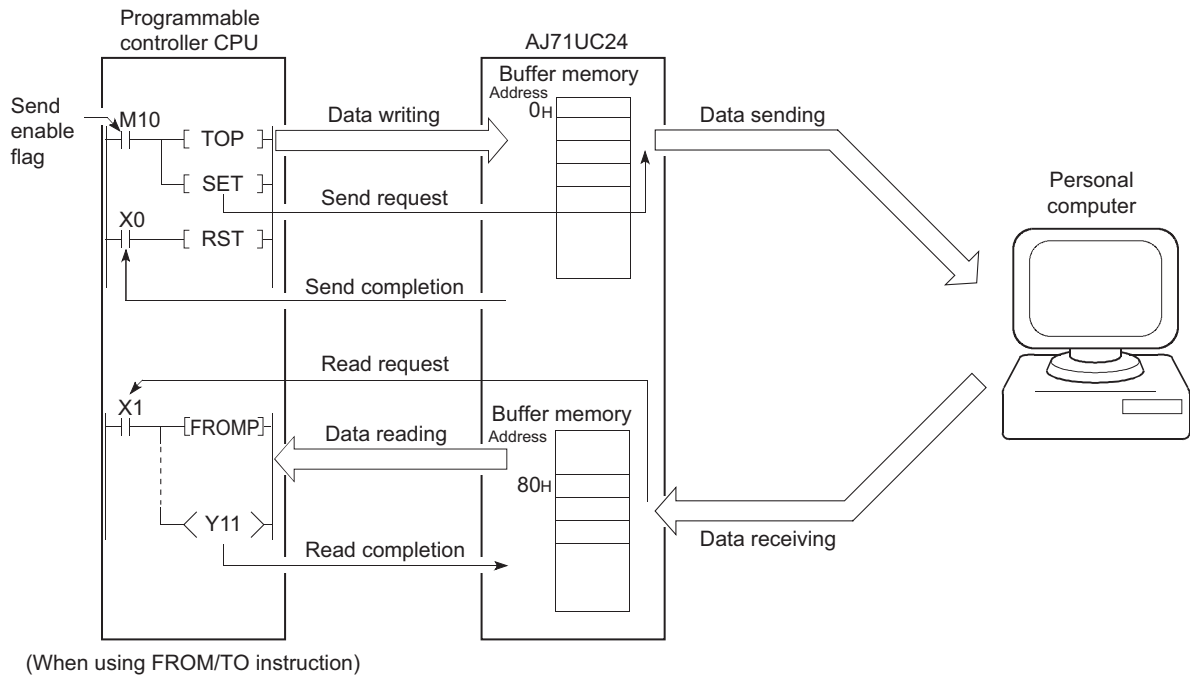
Programmable controller CPU

AJ71UC24

Send enable flag

M10

TOP

SET

X0

RST

Data writing

Send request

Send completion

Buffer memory
Address
$0_H$

Data sending

Personal computer

Read request

X1

FROMP

Y11

Data reading

Read completion

Buffer memory
Address
$80_H$

Data receiving

(When using FROM/TO instruction)